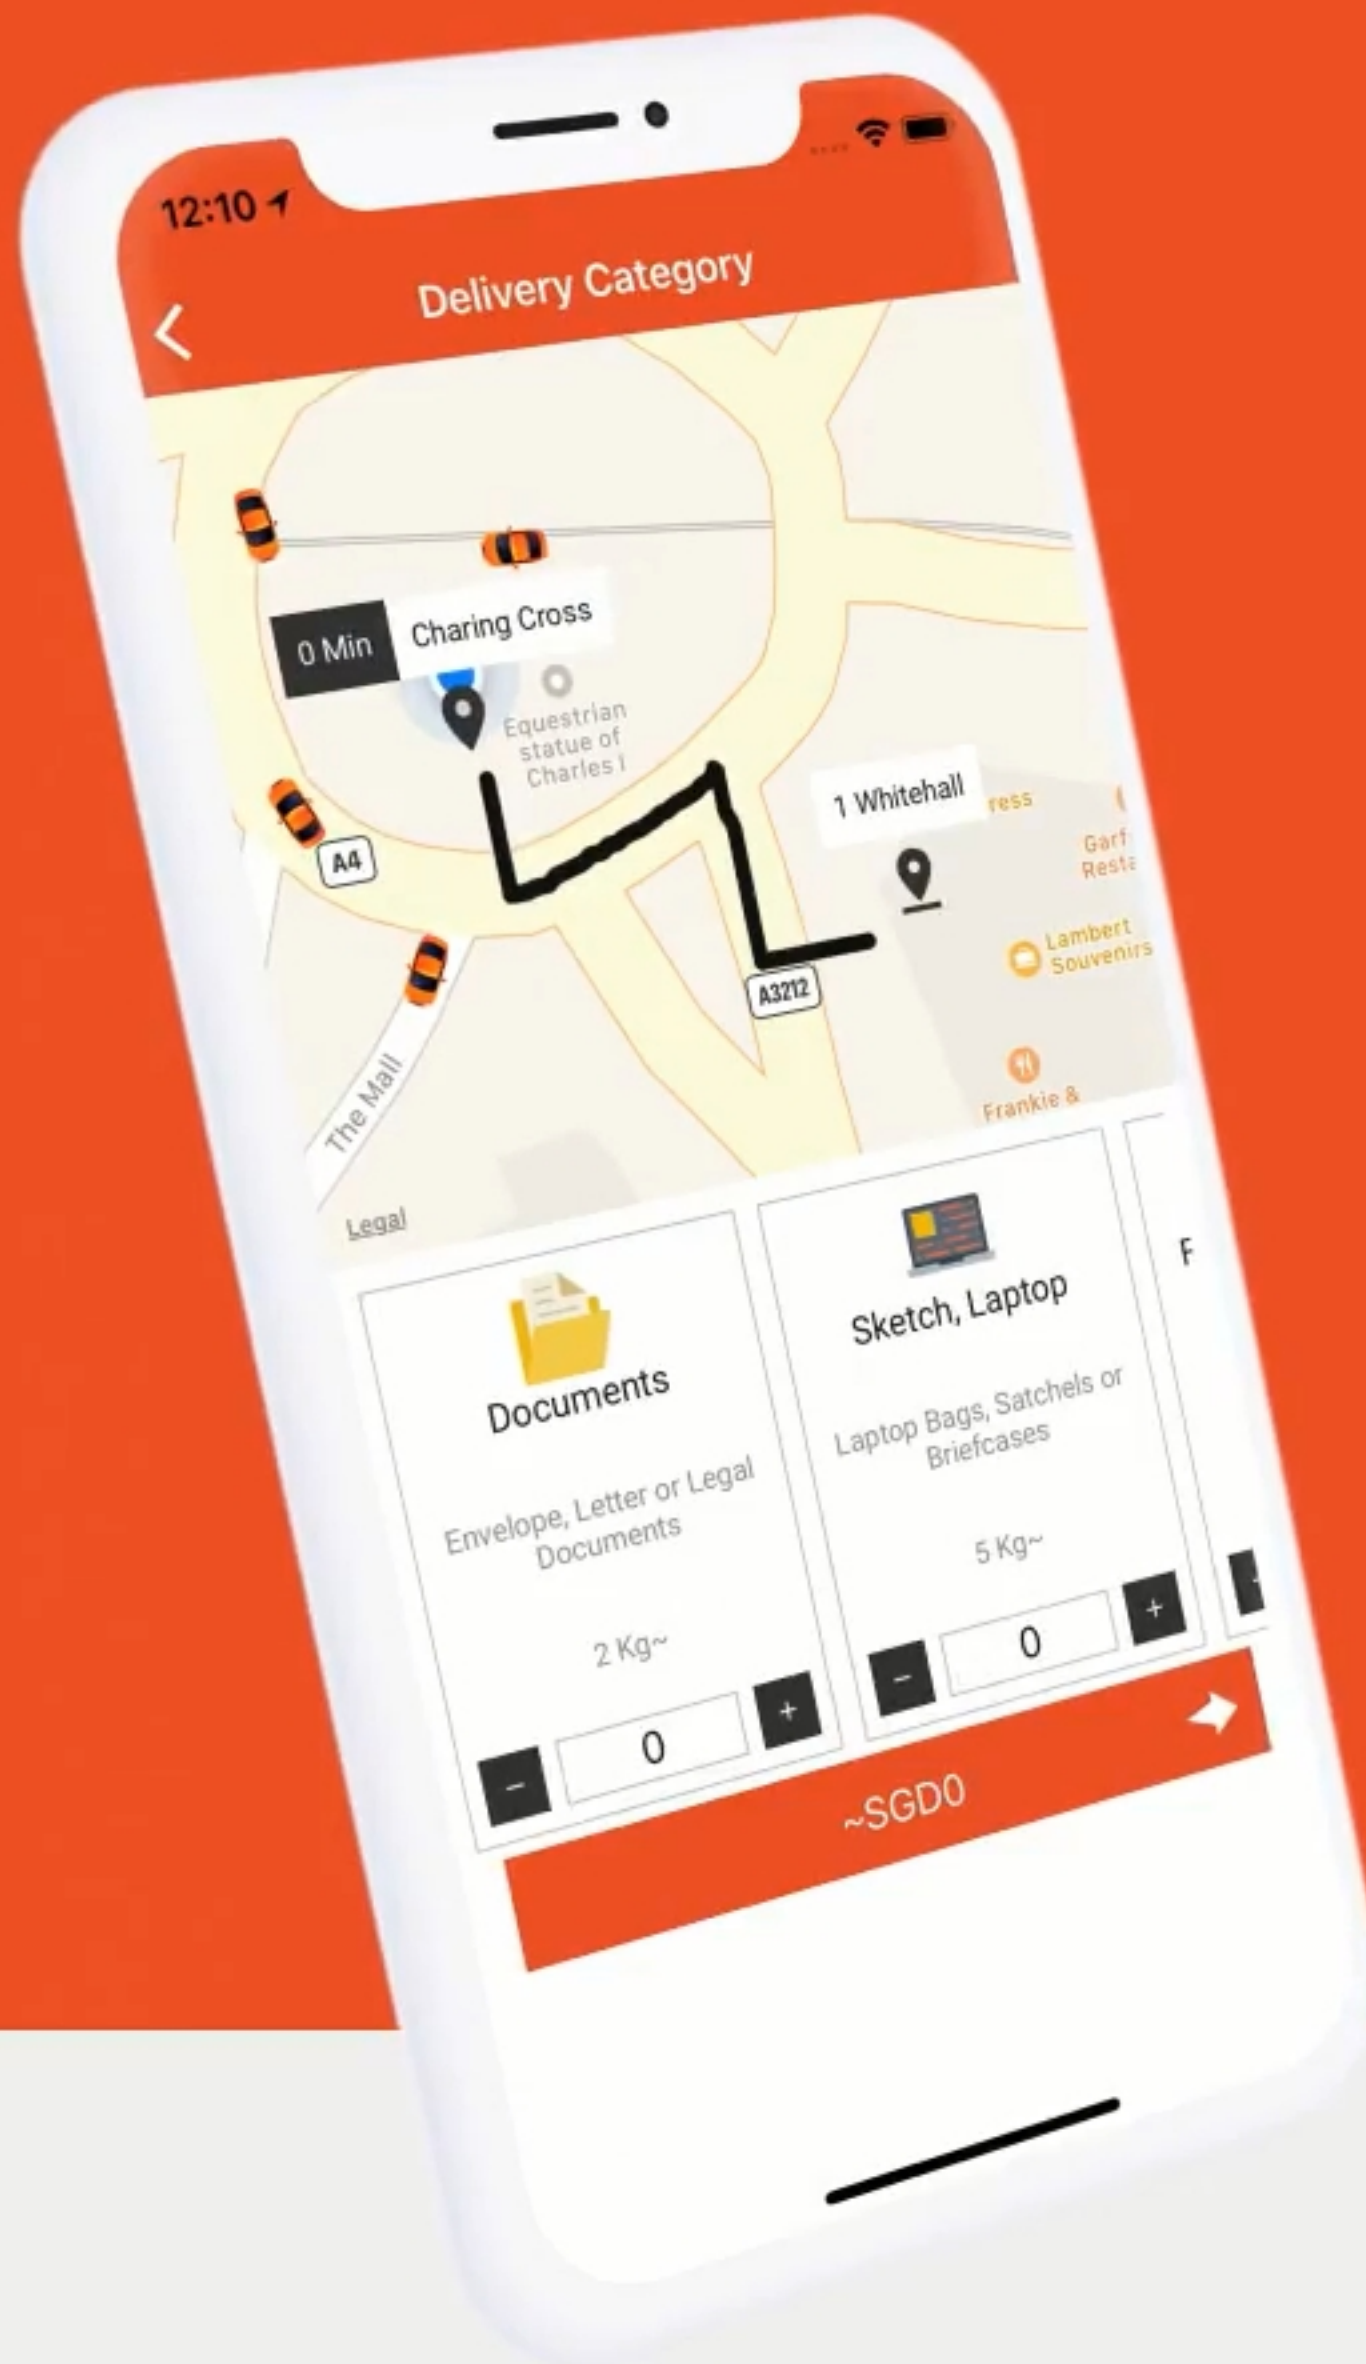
12:10

<

Delivery Category

0 Min

Charing Cross

Equestrian statue of Charles I

1 Whitehall

ress

Garf Resta

Lambert Souvenirs

Frankie &

A4

A3212

The Mall

Legal

Documents

Envelope, Letter or Legal Documents

2 Kg~

-

0

+

Sketch, Laptop

Laptop Bags, Satchels or Briefcases

5 Kg~

-

0

+

F

~SGD0